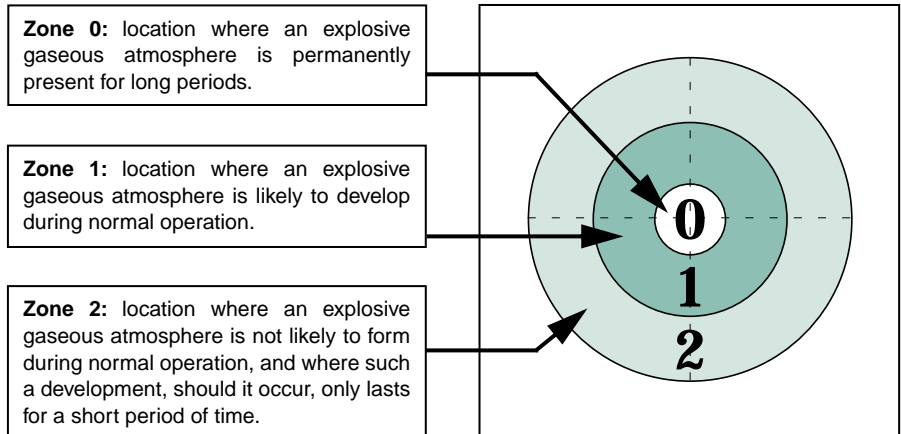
**Zone 0:** location where an explosive gaseous atmosphere is permanently present for long periods.

**Zone 1:** location where an explosive gaseous atmosphere is likely to develop during normal operation.

**Zone 2:** location where an explosive gaseous atmosphere is not likely to form during normal operation, and where such a development, should it occur, only lasts for a short period of time.

0

1

2